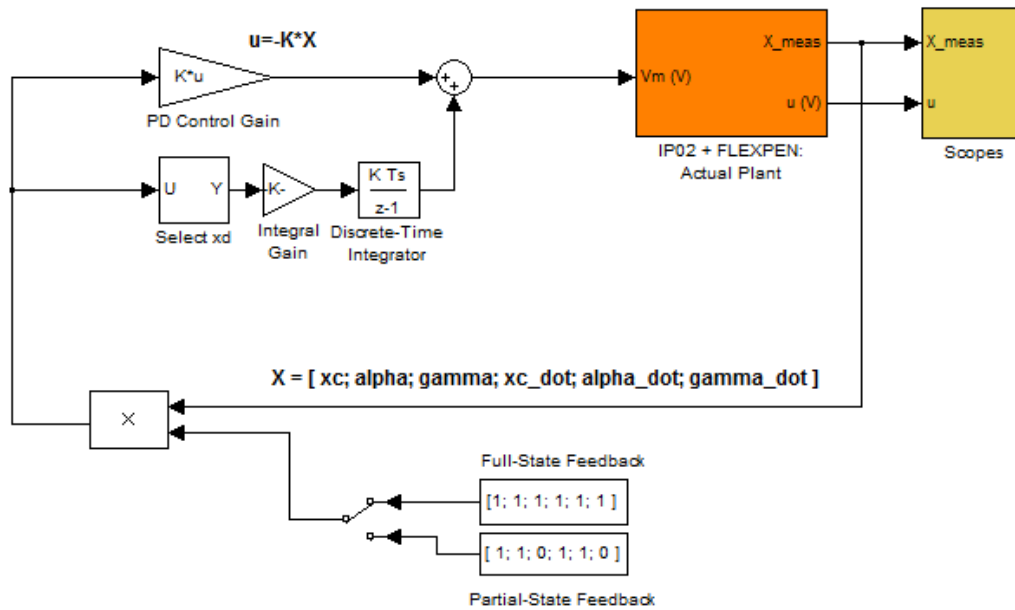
u=-K*X

K*u

PD Control Gain

+
+

Vm (V)

X_meas

u (V)

IP02 + FLEXPEN: Actual Plant

X_meas

u

Scopes

U Y

Select xd

K-

Integral Gain

K Ts
z-1

Discrete-Time Integrator

X = [ xc; alpha; gamma; xc_dot; alpha_dot; gamma_dot ]

×

Full-State Feedback

[1; 1; 1; 1; 1; 1 ]

[ 1; 1; 0; 1; 1; 0 ]

Partial-State Feedback